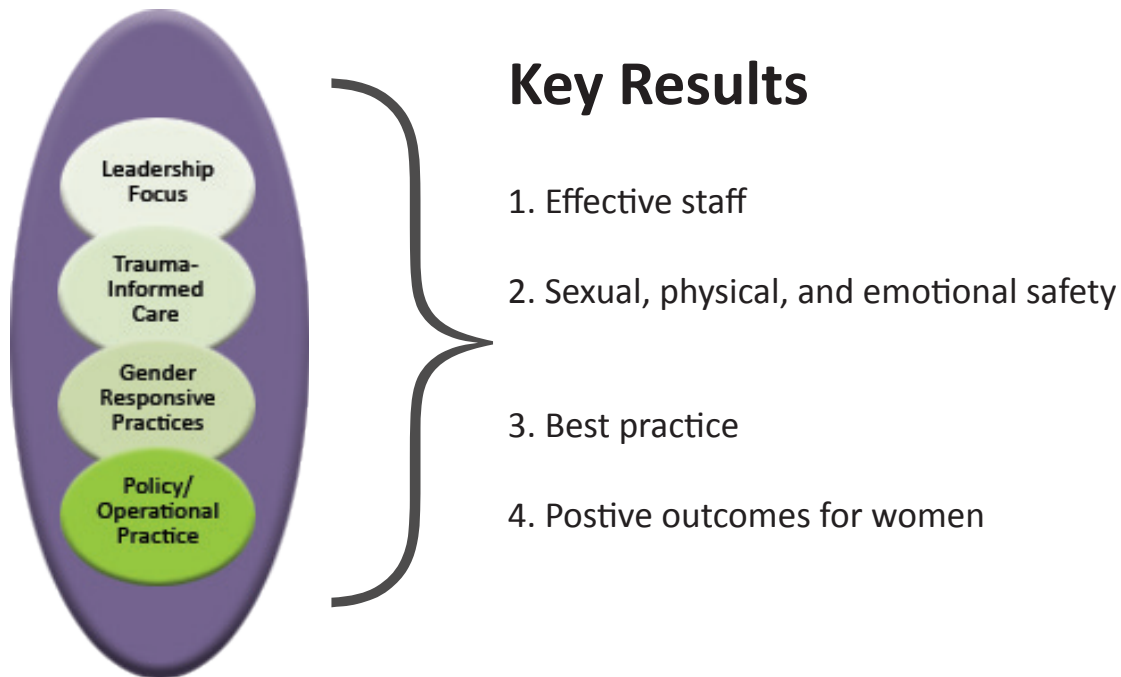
Leadership Focus

Trauma-Informed Care

Gender Responsive Practices

Policy/ Operational Practice

Key Results

1. Effective staff

2. Sexual, physical, and emotional safety

3. Best practice

4. Postive outcomes for women